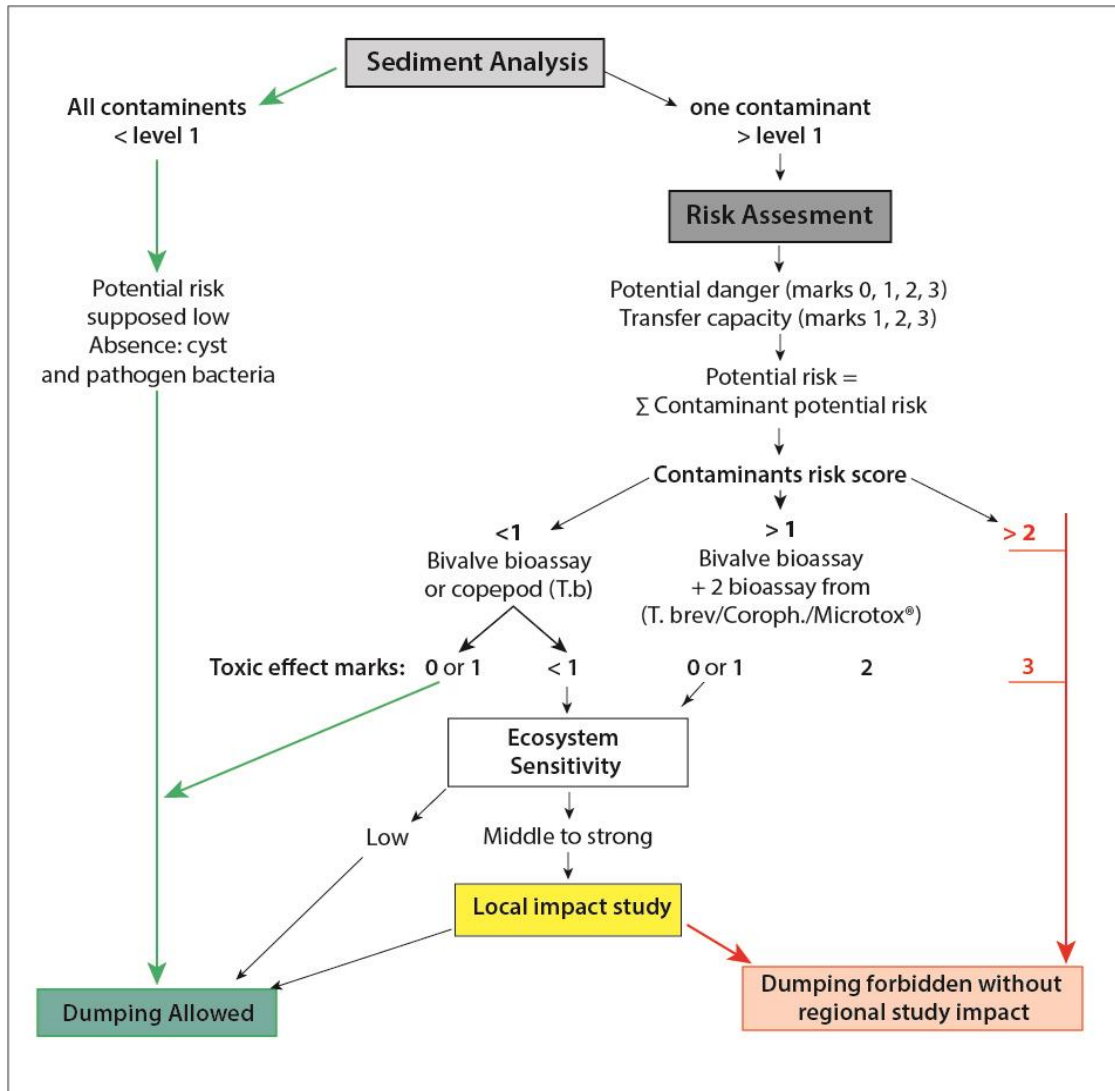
Sediment Analysis

All contaminents < level 1

one contaminant > level 1

Risk Assesment

Potential danger (marks 0, 1, 2, 3)
Transfer capacity (marks 1, 2, 3)

Potential risk = $\sum$ Contaminant potential risk

Contaminants risk score

<1
Bivalve bioassay or copepod (T.b)

> 1
Bivalve bioassay + 2 bioassay from (T. brev/Coroph./Microtox®)

> 2

Potential risk supposed low
Absence: cyst and pathogen bacteria

Toxic effect marks: 0 or 1 < 1 0 or 1 2 3

Ecosystem Sensitivity

Low

Middle to strong

Local impact study

Dumping Allowed

Dumping forbidden without regional study impact